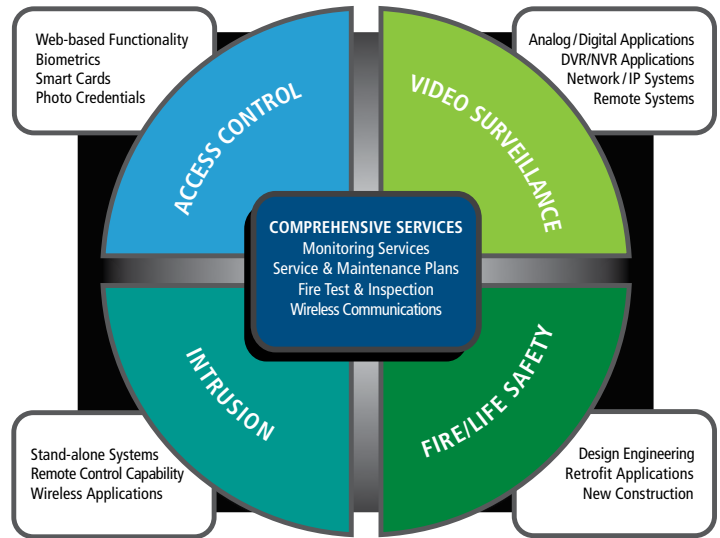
Web-based Functionality
Biometrics
Smart Cards
Photo Credentials

Analog/Digital Applications
DVR/NVR Applications
Network/IP Systems
Remote Systems

ACCESS CONTROL

VIDEO SURVEILLANCE

COMPREHENSIVE SERVICES
Monitoring Services
Service & Maintenance Plans
Fire Test & Inspection
Wireless Communications

INTRUSION

FIRE/LIFE SAFETY

Stand-alone Systems
Remote Control Capability
Wireless Applications

Design Engineering
Retrofit Applications
New Construction